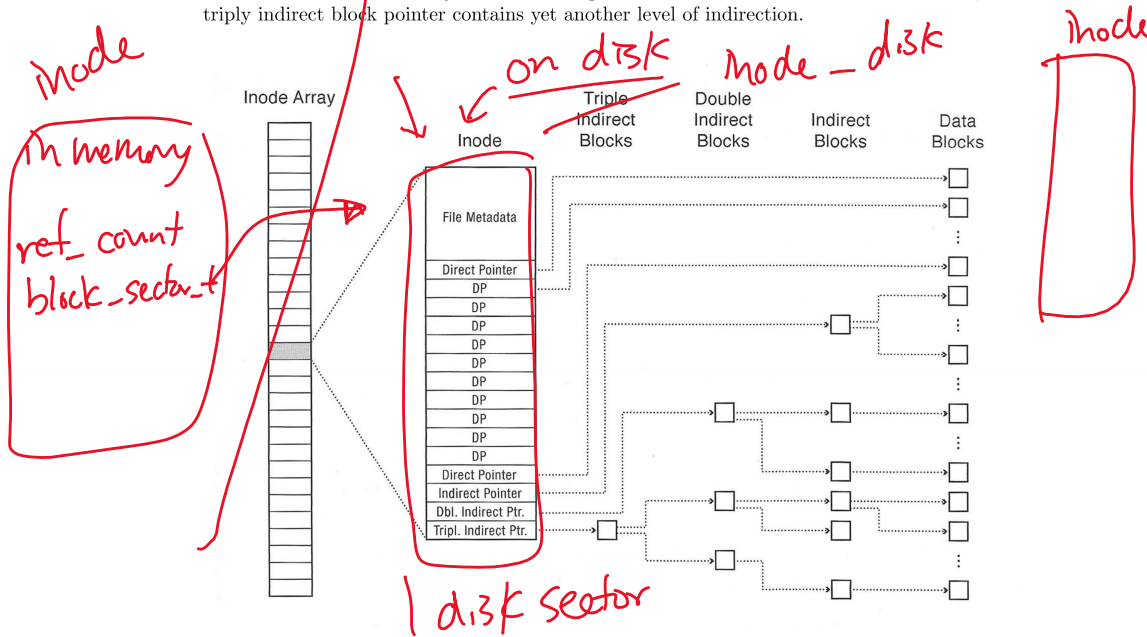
triply indirect block pointer contains yet another level of indirection.

inode

on disk

inode_disk

inode

in memory

ref_count
block_sector_t

Inode Array

Inode

Triple Indirect Blocks

Double Indirect Blocks

Indirect Blocks

Data Blocks

File Metadata

Direct Pointer
DP
DP
DP
DP
DP
DP
DP
DP
DP
DP
Direct Pointer
Indirect Pointer
Dbl. Indirect Ptr.
Tripl. Indirect Ptr.

1 disk sector